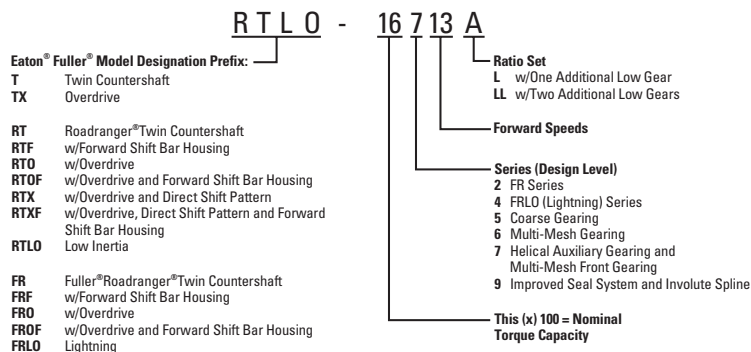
R T L O - 16 7 13 A

Eaton® Fuller® Model Designation Prefix:

**T** Twin Countershaft
**TX** Overdrive

**RT** Roadranger® Twin Countershaft
**RTF** w/Forward Shift Bar Housing
**RTO** w/Overdrive
**RTOF** w/Overdrive and Forward Shift Bar Housing
**RTX** w/Overdrive and Direct Shift Pattern
**RTXF** w/Overdrive, Direct Shift Pattern and Forward Shift Bar Housing
**RTLO** Low Inertia

**FR** Fuller® Roadranger® Twin Countershaft
**FRF** w/Forward Shift Bar Housing
**FRO** w/Overdrive
**FROF** w/Overdrive and Forward Shift Bar Housing
**FRLO** Lightning

Ratio Set
**L** w/One Additional Low Gear
**LL** w/Two Additional Low Gears

Forward Speeds

Series (Design Level)
**2** FR Series
**4** FRLO (Lightning) Series
**5** Coarse Gearing
**6** Multi-Mesh Gearing
**7** Helical Auxiliary Gearing and Multi-Mesh Front Gearing
**9** Improved Seal System and Involute Spline

This (x) 100 = Nominal Torque Capacity